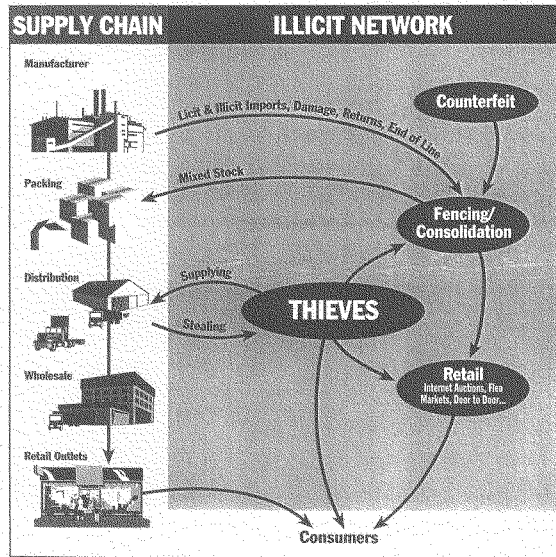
SUPPLY CHAIN

ILLICIT NETWORK

Manufacturer

Licit & Illicit Imports, Damage, Returns, End of Line

Counterfeit

Packing

Mixed Stock

Fencing/ Consolidation

Distribution

Supplying

Stealing

THIEVES

Wholesale

Retail
Internet Auctions, Flea Markets, Door to Door...

Retail Outlets

Consumers